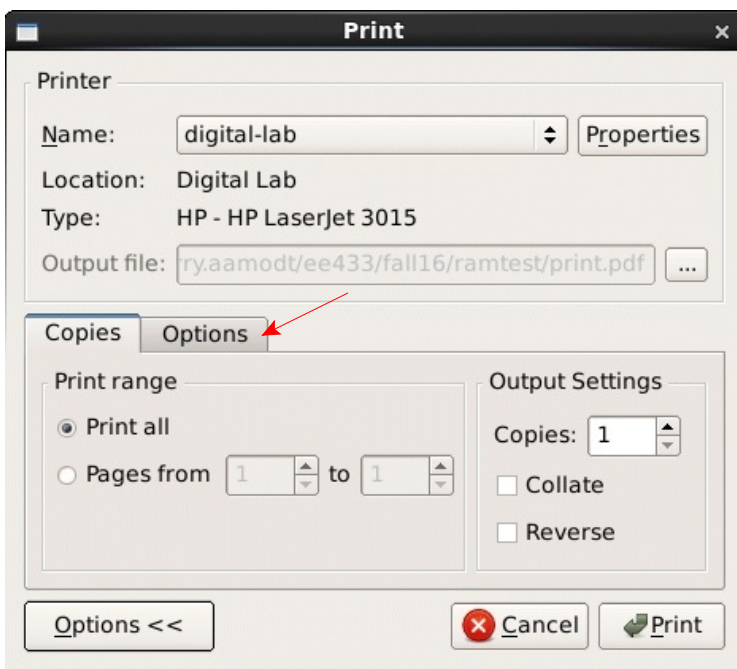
Print

Printer

Name: digital-lab Properties

Location: Digital Lab

Type: HP - HP LaserJet 3015

Output file: ry.aamodt/ee433/fall16/ramtest/print.pdf ...

Copies Options

Print range

Print all

Pages from 1 to 1

Output Settings

Copies: 1

Collate

Reverse

Options <<

Cancel

Print